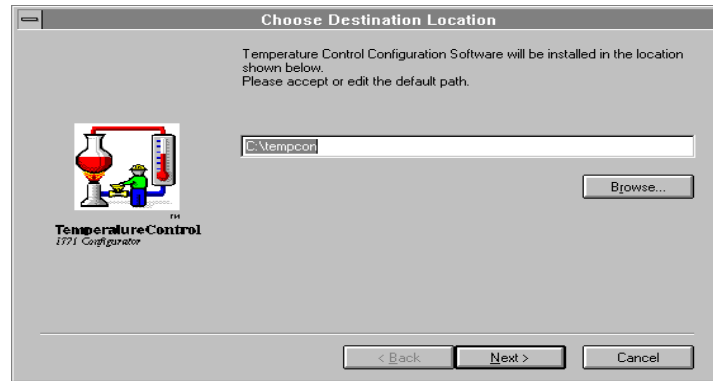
Choose Destination Location

Temperature Control Configuration Software will be installed in the location shown below.
Please accept or edit the default path.

C:\tempcon

Browse...

TM
TemperatureControl
1771 Configurator

< Back

Next >

Cancel